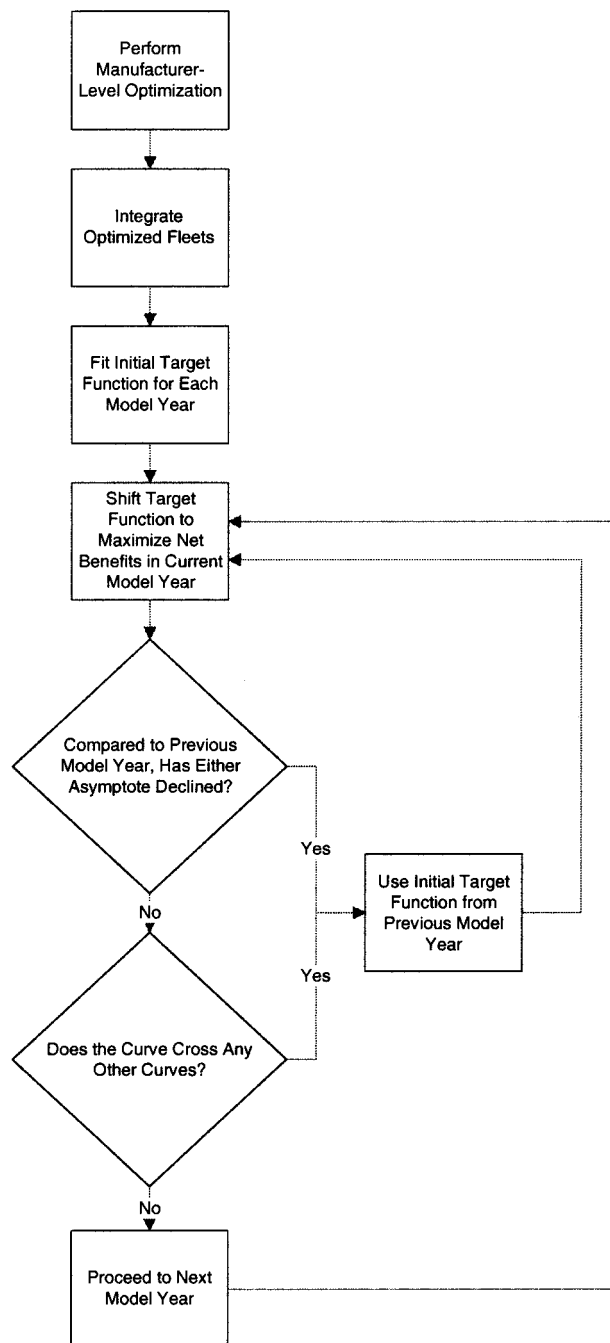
Perform Manufacturer-Level Optimization

Integrate Optimized Fleets

Fit Initial Target Function for Each Model Year

Shift Target Function to Maximize Net Benefits in Current Model Year

Compared to Previous Model Year, Has Either Asymptote Declined?

Yes

No

Use Initial Target Function from Previous Model Year

Yes

Does the Curve Cross Any Other Curves?

No

Proceed to Next Model Year